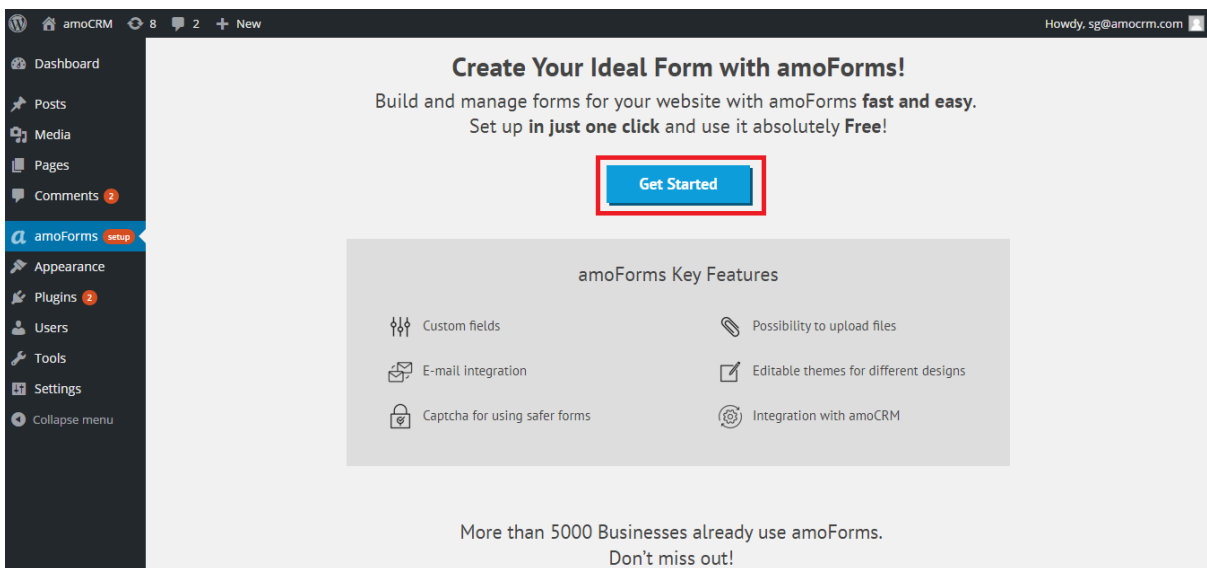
amoCRM 8 2 + New

Howdy, sg@amocrm.com

Dashboard

Posts

Media

Pages

Comments 2

amoForms setup

Appearance

Plugins 2

Users

Tools

Settings

Collapse menu

Create Your Ideal Form with amoForms!

Build and manage forms for your website with amoForms **fast and easy**.
Set up **in just one click** and use it absolutely **Free**!

Get Started

amoForms Key Features

Custom fields

Possibility to upload files

E-mail integration

Editable themes for different designs

Captcha for using safer forms

Integration with amoCRM

More than 5000 Businesses already use amoForms.
Don't miss out!